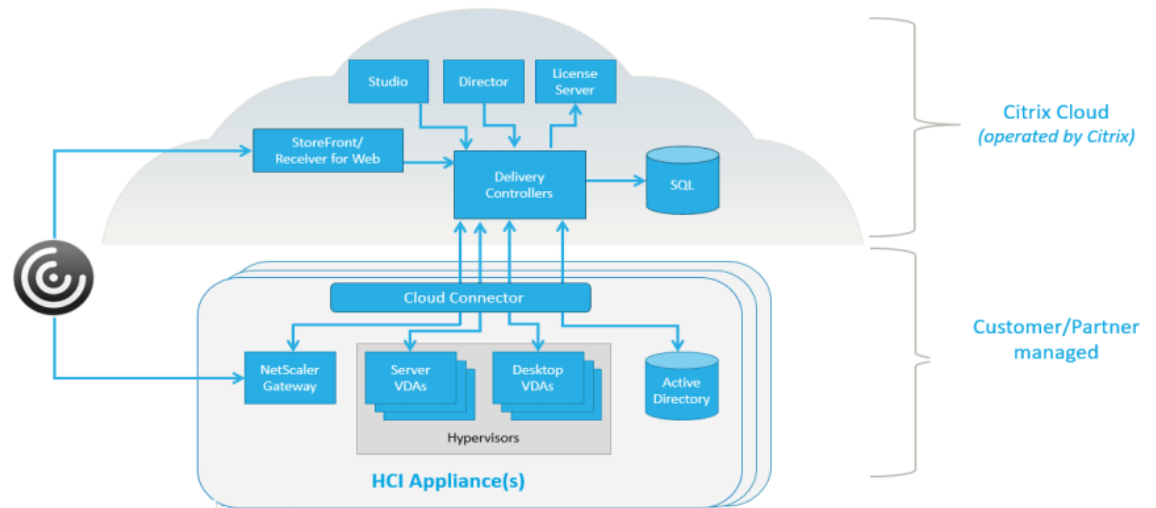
Studio

Director

License Server

StoreFront/ Receiver for Web

Delivery Controllers

SQL

Citrix Cloud
(operated by Citrix)

Cloud Connector

NetScaler Gateway

Server VDAs

Desktop VDAs

Active Directory

Hypervisors

HCI Appliance(s)

Customer/Partner managed